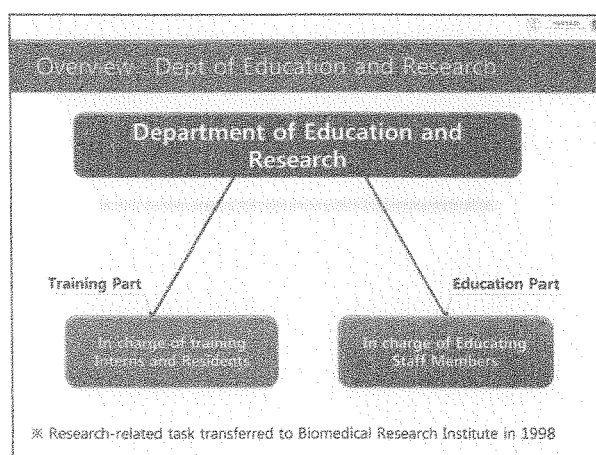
Overview : Dept of Education and Research

Department of Education and Research

Training Part

Education Part

In charge of training Interns and Residents

In charge of Educating Staff Members

※ Research-related task transferred to Biomedical Research Institute in 1998